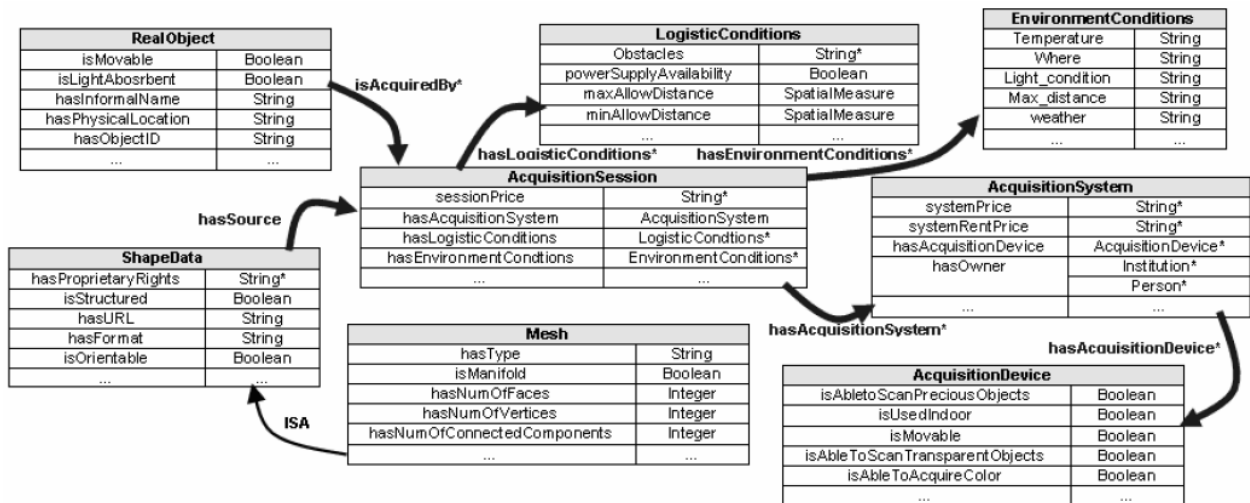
| RealObject | |
|---|---|
| isMovable | Boolean |
| isLightAbosrbent | Boolean |
| hasInformalName | String |
| hasPhysicalLocation | String |
| hasObjectID | String |
| ... | ... |

isAcquiredBy*

| LogisticConditions | |
|---|---|
| Obstacles | String* |
| powerSupplyAvailability | Boolean |
| maxAllowDistance | SpatialMeasure |
| minAllowDistance | SpatialMeasure |
| ... | ... |

| EnvironmentConditions | |
|---|---|
| Temperature | String |
| Where | String |
| Light_condition | String |
| Max_distance | String |
| weather | String |
| ... | ... |

hasLogisticConditions*

hasEnvironmentConditions*

| AcquisitionSession | |
|---|---|
| sessionPrice | String* |
| hasAcquisitionSystem | AcquisitionSystem |
| hasLogisticConditions | LogisticCondtions* |
| hasEnvironmentCondtions | EnvironmentConditions* |
| ... | ... |

hasSource

| AcquisitionSystem | |
|---|---|
| systemPrice | String* |
| systemRentPrice | String* |
| hasAcquisitionDevice | AcquisitionDevice* |
| hasOwner | Institution* |
| | Person* |
| ... | ... |

| ShapeData | |
|---|---|
| hasProprietaryRights | String* |
| isStructured | Boolean |
| hasURL | String |
| hasFormat | String |
| isOrientable | Boolean |
| ... | ... |

| Mesh | |
|---|---|
| hasType | String |
| isManifold | Boolean |
| hasNumOfFaces | Integer |
| hasNumOfVertices | Integer |
| hasNumOfConnectedComponents | Integer |
| ... | ... |

hasAcquisitionSystem*

hasAcquisitionDevice*

ISA

| AcquisitionDevice | |
|---|---|
| isAbletoScanPreciousObjects | Boolean |
| isUsedIndoor | Boolean |
| isMovable | Boolean |
| isAbleToScanTransparentObjects | Boolean |
| isAbleToAcquireColor | Boolean |
| ... | ... |